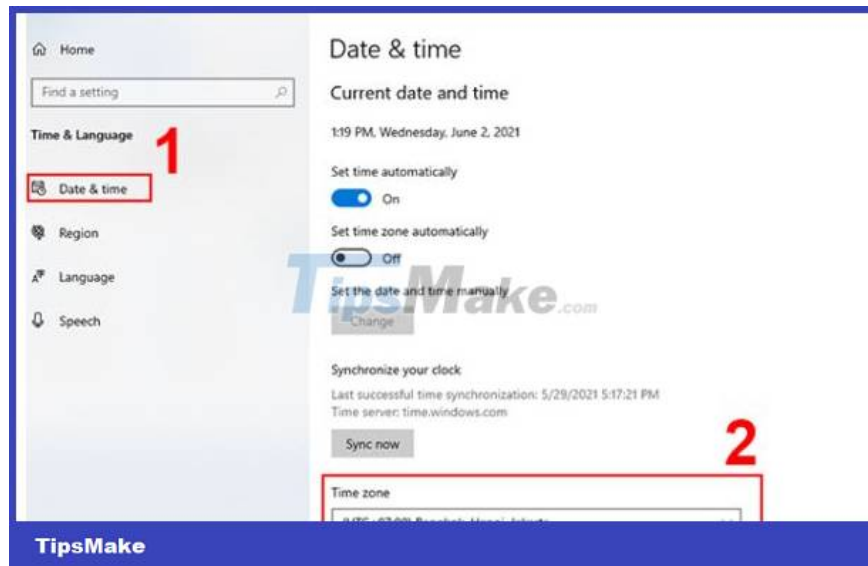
Home

Find a setting

Time & Language

1

Date & time

Region

Language

Speech

Date & time

Current date and time

1:19 PM, Wednesday, June 2, 2021

Set time automatically

On

Set time zone automatically

Off

Set the date and time manually

Change

TipsMake.com

Synchronize your clock

Last successful time synchronization: 5/29/2021 5:17:21 PM
Time server: time.windows.com

Sync now

2

Time zone

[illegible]

TipsMake